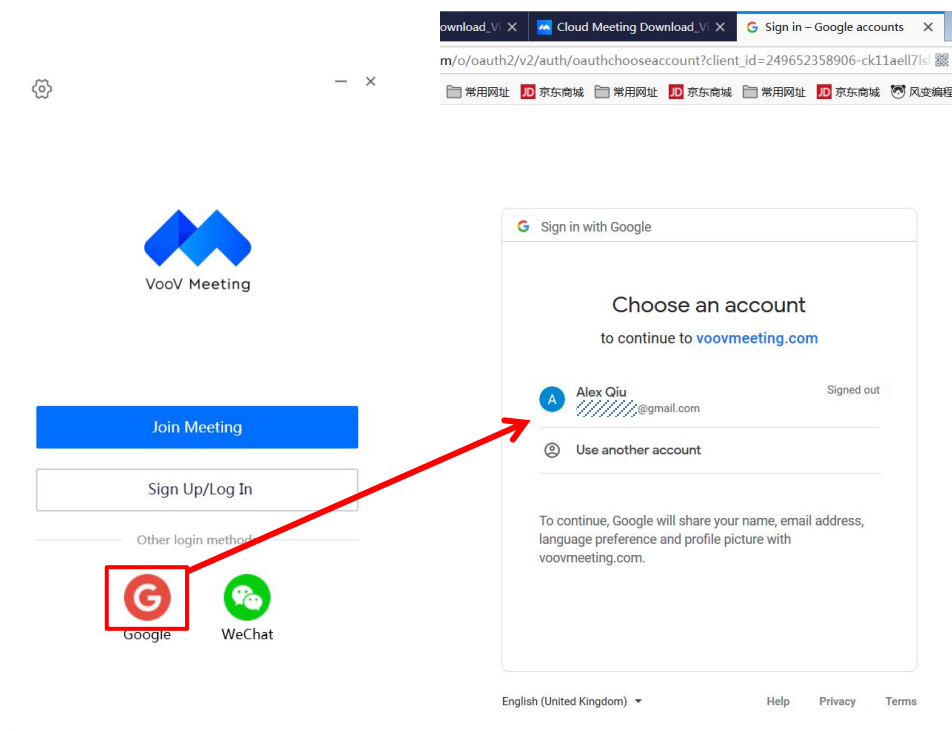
VooV Meeting

Join Meeting

Sign Up/Log In

Other login method

Google

WeChat

ownload_V ×
Cloud Meeting Download_V ×
Sign in – Google accounts ×

m/o/oauth2/v2/auth/oauthchooseaccount?client_id=249652358906-ck11aell7ls

常用网址
京东商城
常用网址
京东商城
常用网址
京东商城
风变编程

Sign in with Google

Choose an account

to continue to voovmeeting.com

A
Alex Qiu
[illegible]@gmail.com
Signed out

Use another account

To continue, Google will share your name, email address, language preference and profile picture with voovmeeting.com.

English (United Kingdom)

Help
Privacy
Terms